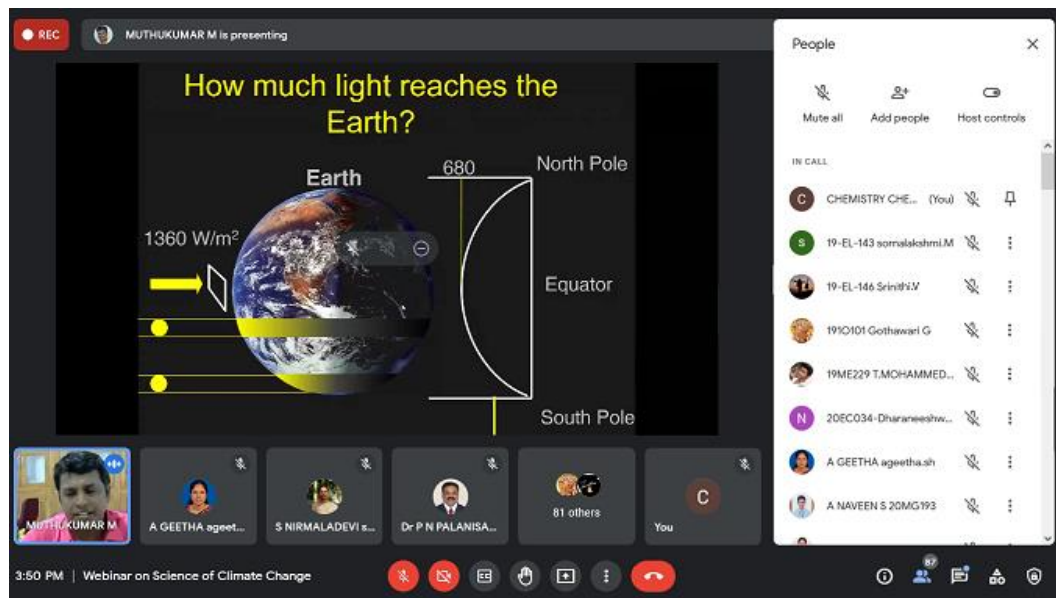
REC
MUTHUKUMAR M is presenting

How much light reaches the Earth?

Earth
680
North Pole
1360 W/m$^2$
Equator
South Pole

People
Mute all
Add people
Host controls
IN CALL
CHEMISTRY CHE... (You)
19-EL-143 somalakshmi.M
19-EL-146 Srinithi.V
1910101 Gothawari G
19ME229 T.MOHAMMED...
20EC034-Dharaneeshw...
A GEETHA ageetha.sh
A NAVEEN S 20MG193

MUTHUKUMAR M
A GEETHA ageet...
S NIRMALADEVI s...
Dr P N PALANISA...
81 others
You
C

3:50 PM | Webinar on Science of Climate Change
87